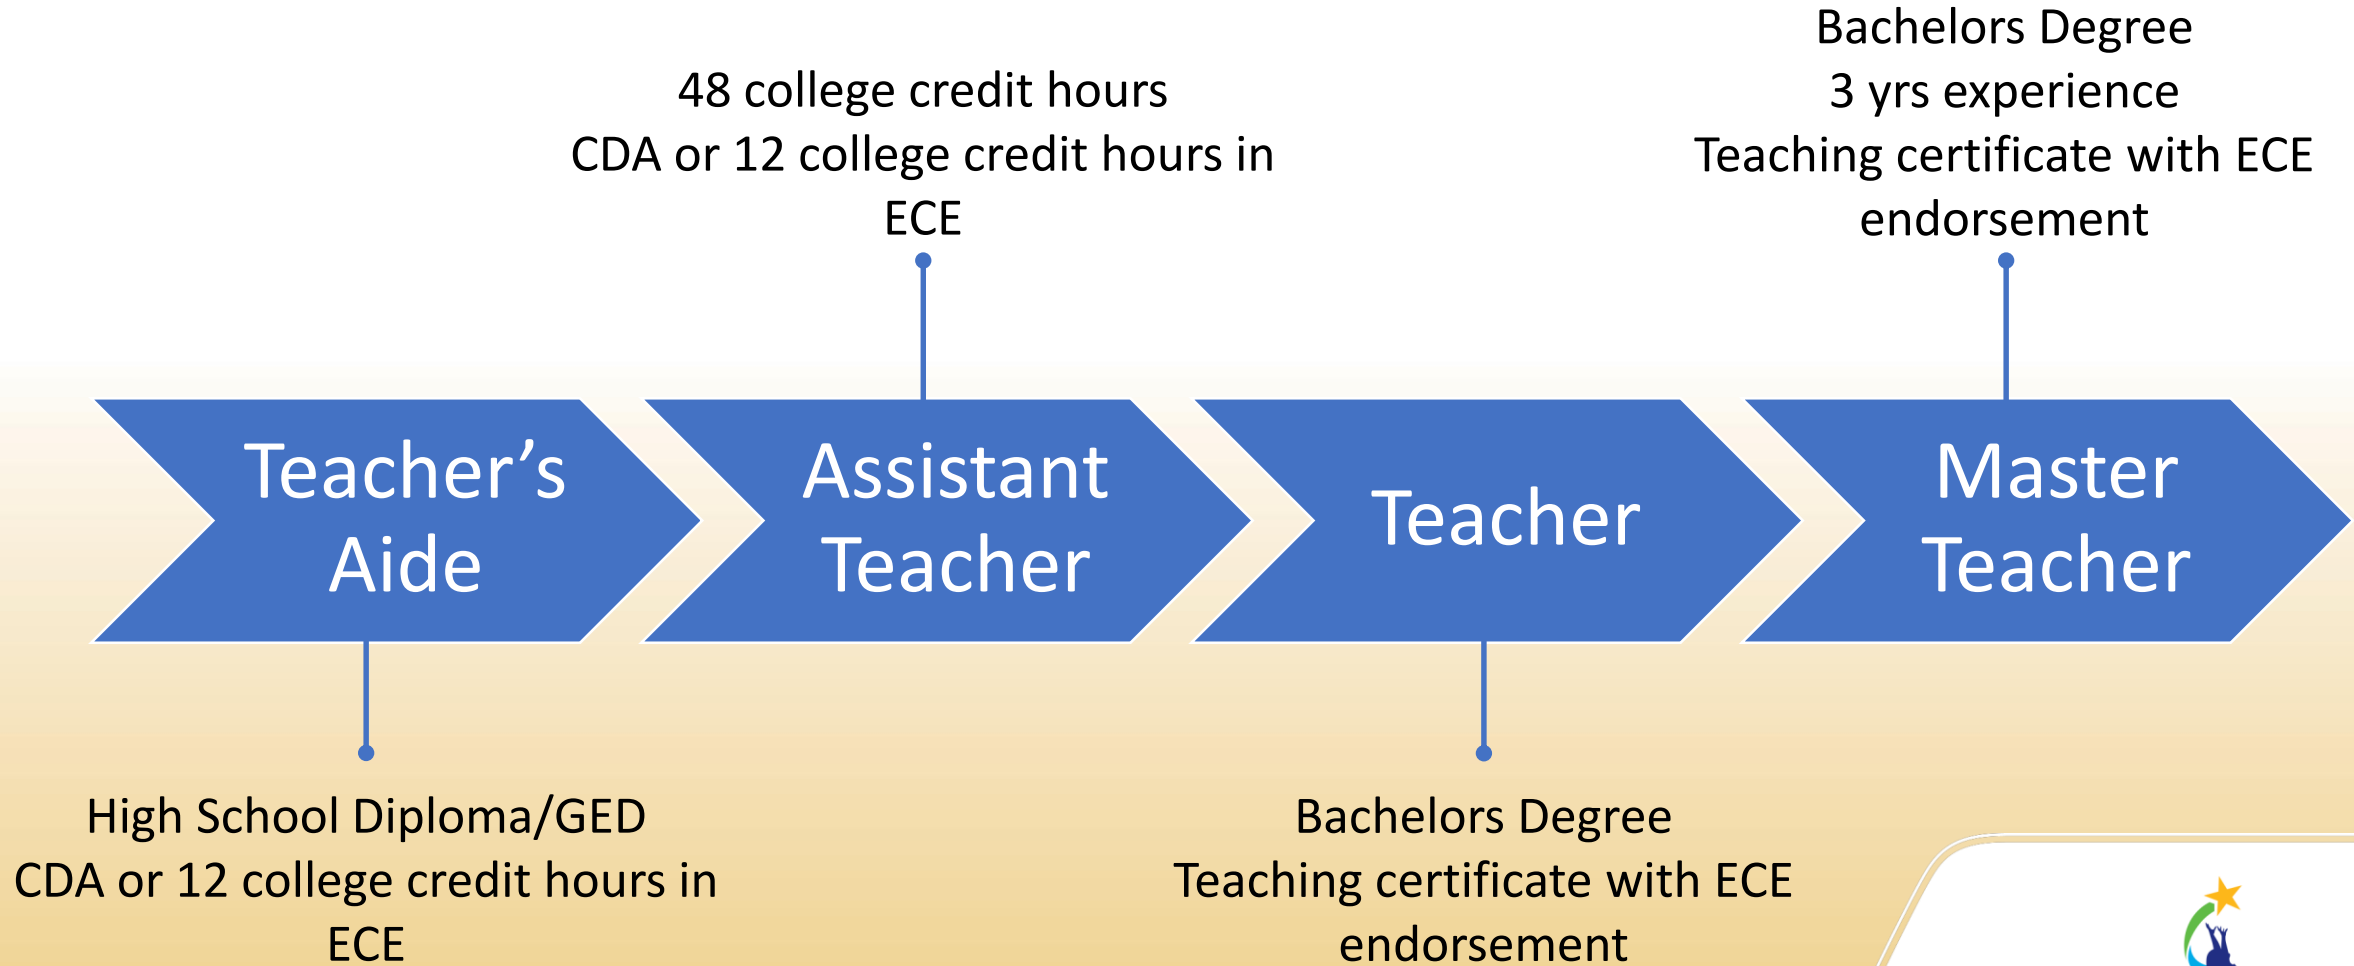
Teacher's Aide

High School Diploma/GED
CDA or 12 college credit hours in ECE

48 college credit hours
CDA or 12 college credit hours in ECE

Assistant Teacher

Teacher

Bachelors Degree
Teaching certificate with ECE endorsement

Bachelors Degree
3 yrs experience
Teaching certificate with ECE endorsement

Master Teacher